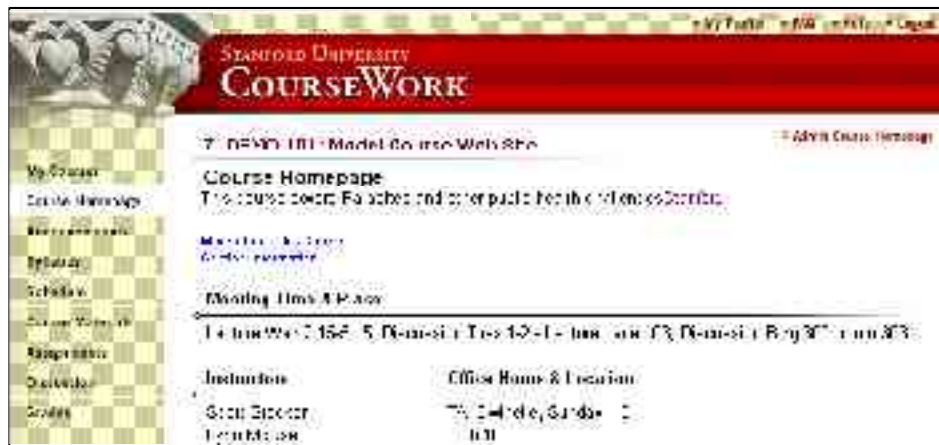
» My Profile » Help » Logout

Stanford University
CourseWork

Z DEMO 101: Model Course Web Site

» Admin Course Homepage

My Courses
Course Homepage
Announcements
Syllabus
Schedule
Course Materials
Assignments
Discussion
Grades

Course Homepage
This course covers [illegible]

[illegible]
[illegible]

Meeting Time & Place

Lecture: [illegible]

Instructors
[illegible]
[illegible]

Office Hours & Location
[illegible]
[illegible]